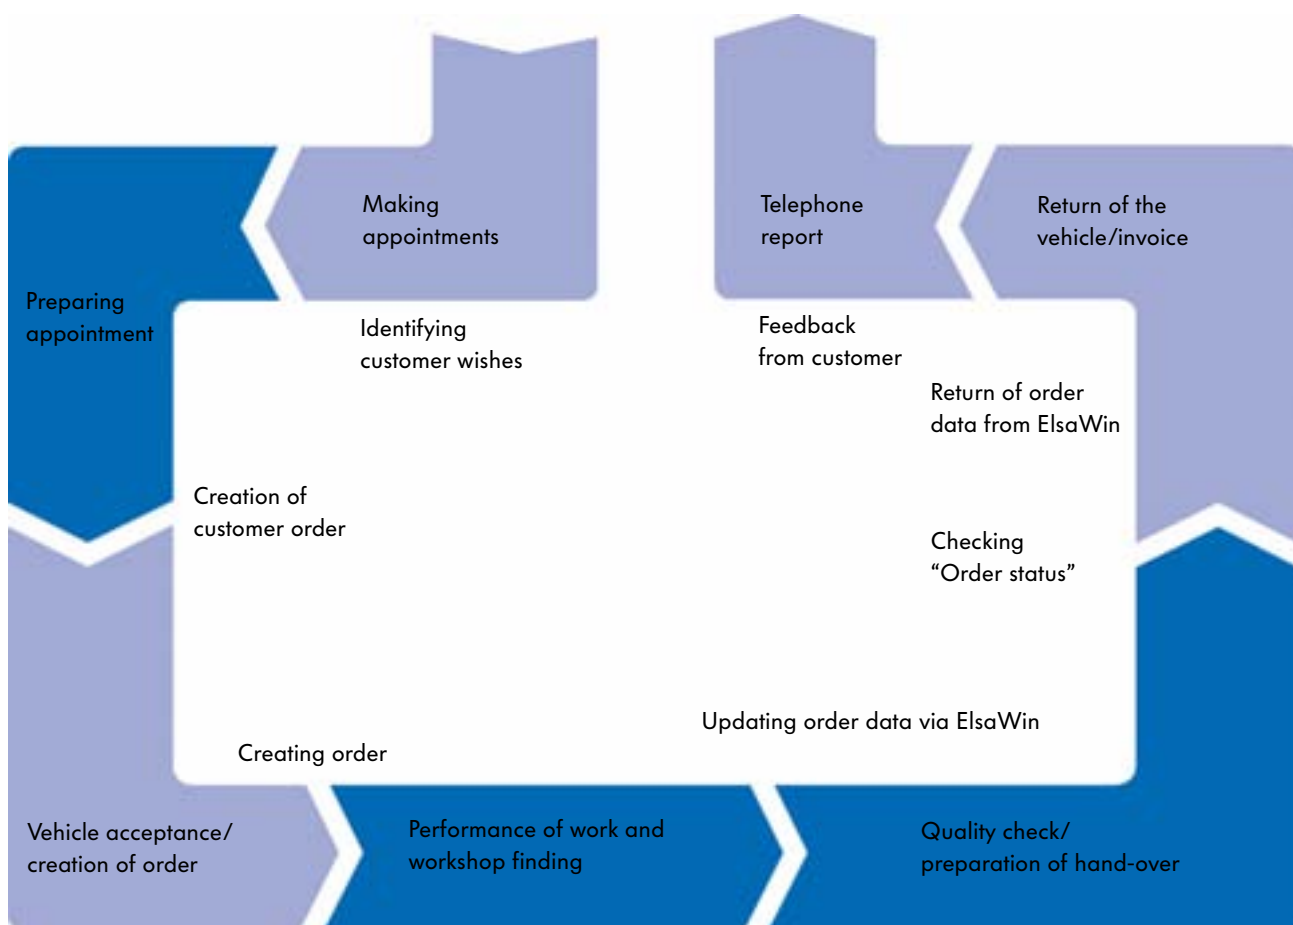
Making appointments

Telephone report

Return of the vehicle/invoice

Preparing appointment

Identifying customer wishes

Feedback from customer

Return of order data from ElsaWin

Creation of customer order

Checking "Order status"

Updating order data via ElsaWin

Creating order

Vehicle acceptance/ creation of order

Performance of work and workshop finding

Quality check/ preparation of hand-over